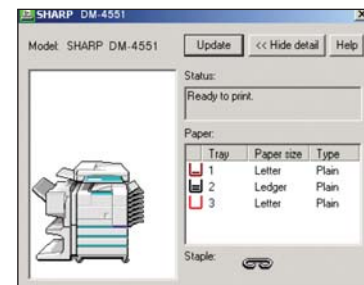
SHARP DM-4551

Model: SHARP DM-4551

Update

<< Hide detail

Help

Status:

Ready to print.

Paper:

| Tray | Paper size | Type |
|---|---|---|
| 1 | Letter | Plain |
| 2 | Ledger | Plain |
| 3 | Letter | Plain |

Staple: